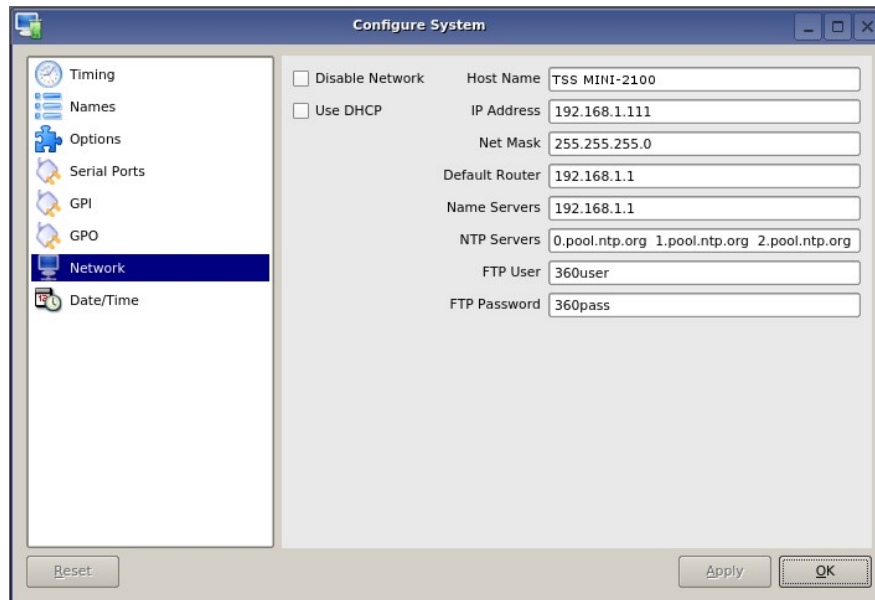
Configure System

Timing
Names
Options
Serial Ports
GPI
GPO
Network
Date/Time

Disable Network
Use DHCP

| | |
|---|---|
| Host Name | TSS MINI-2100 |
| IP Address | 192.168.1.111 |
| Net Mask | 255.255.255.0 |
| Default Router | 192.168.1.1 |
| Name Servers | 192.168.1.1 |
| NTP Servers | 0.pool.ntp.org 1.pool.ntp.org 2.pool.ntp.org |
| FTP User | 360user |
| FTP Password | 360pass |

Reset
Apply
OK